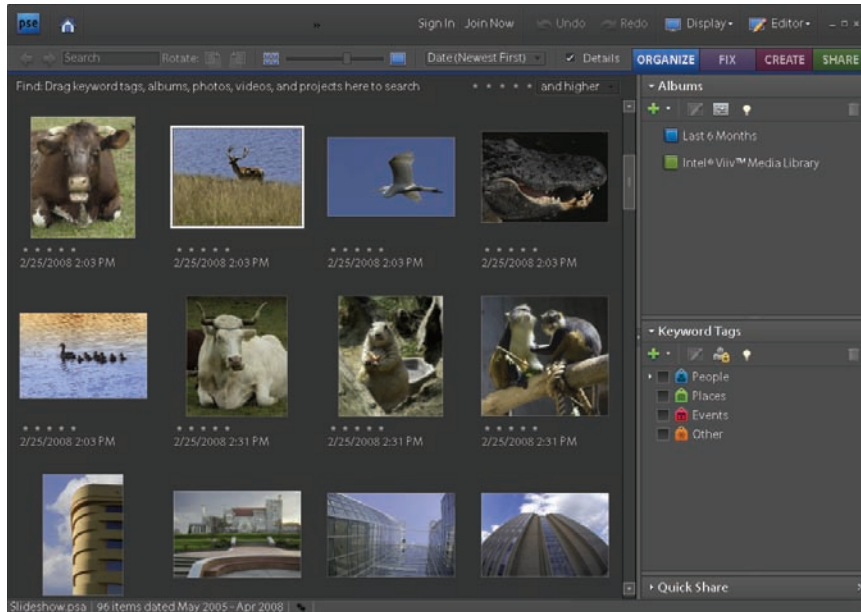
pse

Sign In Join Now Undo Redo Display Editor

Search Rotate Date (Newest First) Details ORGANIZE FIX CREATE SHARE

Find: Drag keyword tags, albums, photos, videos, and projects here to search and higher

Albums

Last 6 Months

Intel® Viiv™ Media Library

2/25/2008 2:03 PM
2/25/2008 2:03 PM
2/25/2008 2:03 PM
2/25/2008 2:03 PM

2/25/2008 2:03 PM
2/25/2008 2:31 PM
2/25/2008 2:31 PM
2/25/2008 2:31 PM

Keyword Tags

People
Places
Events
Other

Quick Share

Slideshow.psa | 96 items dated May 2005 - Apr 2008 |